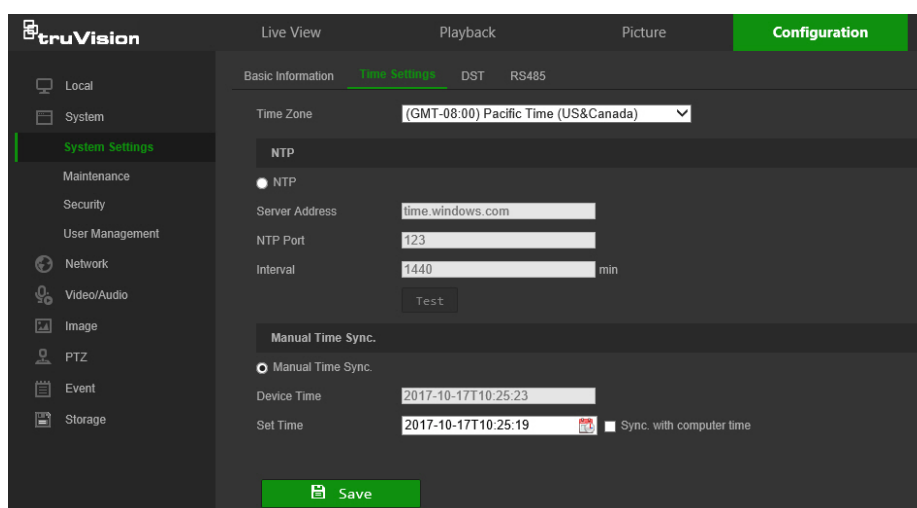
truVision

Live View

Playback

Picture

Configuration

Local

System

System Settings

Maintenance

Security

User Management

Network

Video/Audio

Image

PTZ

Event

Storage

Basic Information

Time Settings

DST

RS485

Time Zone

(GMT-08:00) Pacific Time (US&Canada)

NTP

NTP

Server Address

time.windows.com

NTP Port

123

Interval

1440

min

Test

Manual Time Sync.

Manual Time Sync.

Device Time

2017-10-17T10:25:23

Set Time

2017-10-17T10:25:19

Sync. with computer time

Save